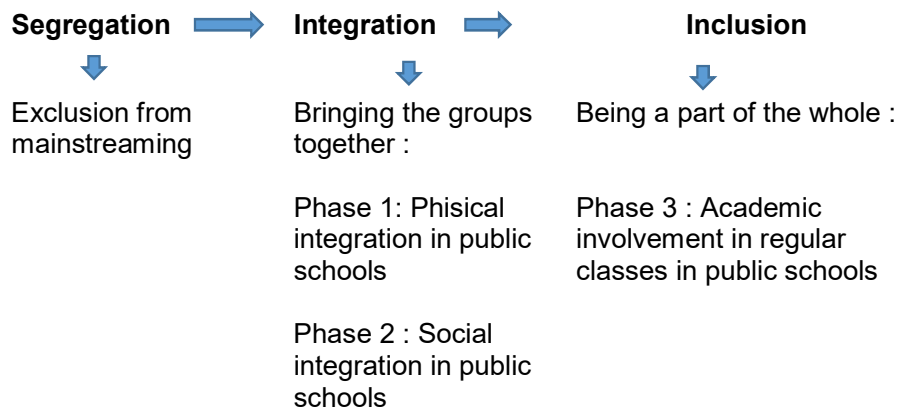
Segregation

Exclusion from mainstreaming

Integration

Bringing the groups together :

Phase 1: Phisical integration in public schools

Phase 2 : Social integration in public schools

Inclusion

Being a part of the whole :

Phase 3 : Academic involvement in regular classes in public schools